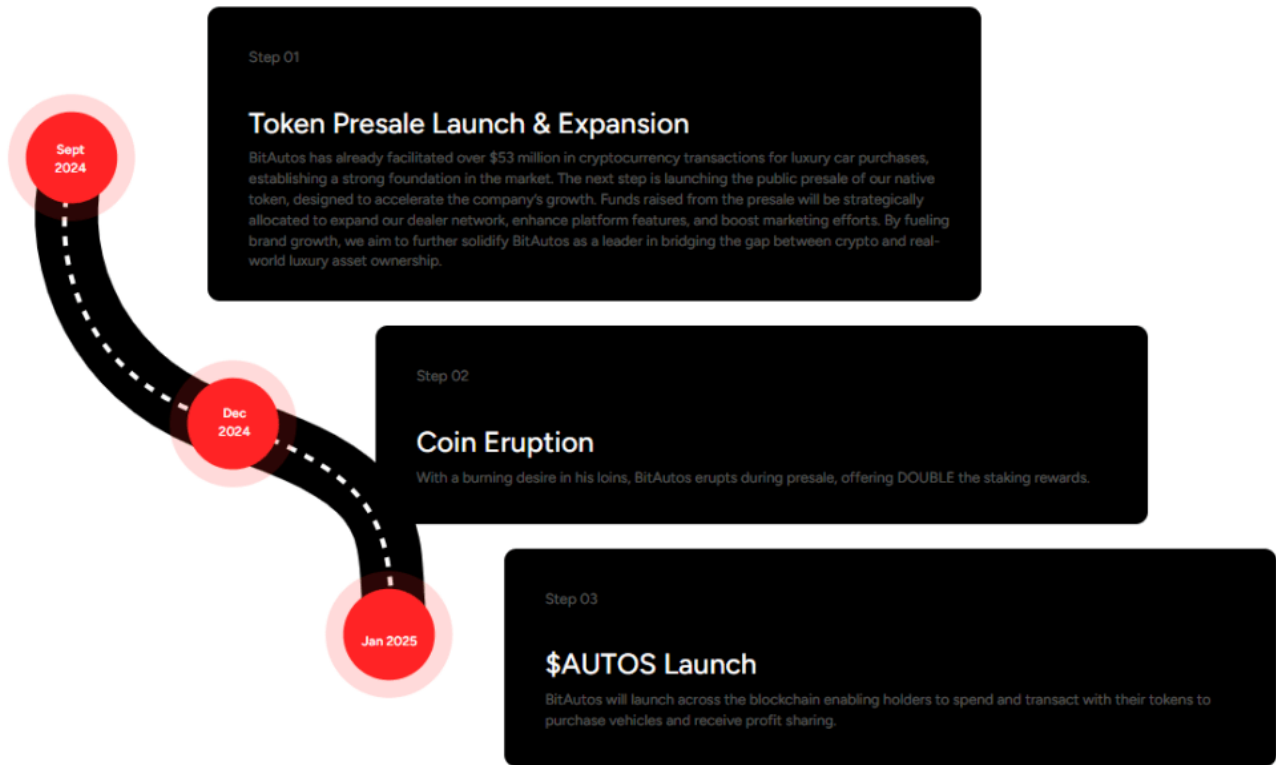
Sept 2024

Step 01

Token Presale Launch & Expansion

BitAutos has already facilitated over $53 million in cryptocurrency transactions for luxury car purchases, establishing a strong foundation in the market. The next step is launching the public presale of our native token, designed to accelerate the company's growth. Funds raised from the presale will be strategically allocated to expand our dealer network, enhance platform features, and boost marketing efforts. By fueling brand growth, we aim to further solidify BitAutos as a leader in bridging the gap between crypto and real-world luxury asset ownership.

Dec 2024

Step 02

Coin Eruption

With a burning desire in his loins, BitAutos erupts during presale, offering DOUBLE the staking rewards.

Jan 2025

Step 03

$AUTOS Launch

BitAutos will launch across the blockchain enabling holders to spend and transact with their tokens to purchase vehicles and receive profit sharing.